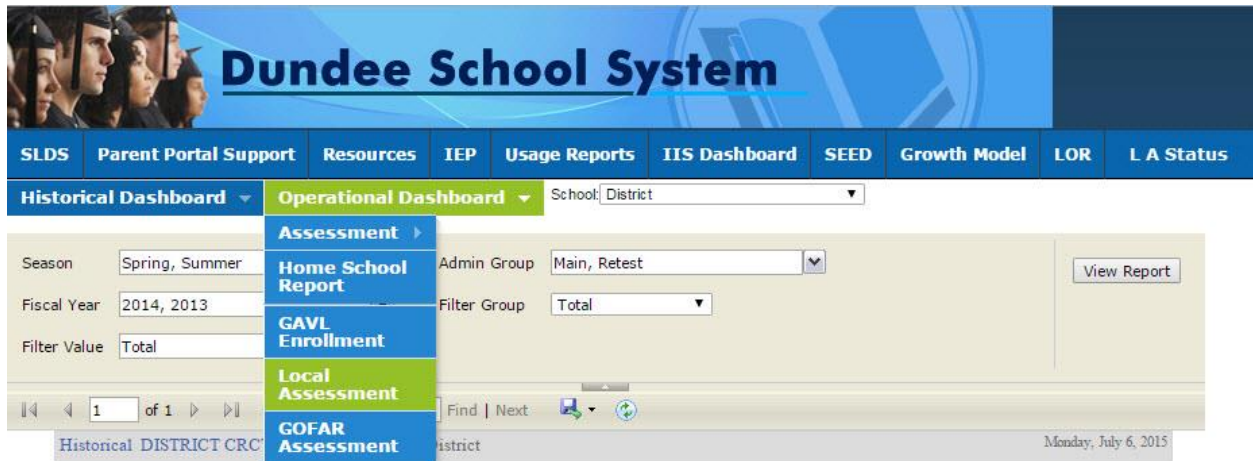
Dundee School System

SLDS | Parent Portal Support | Resources | IEP | Usage Reports | IIS Dashboard | SEED | Growth Model | LOR | L A Status

Historical Dashboard | Operational Dashboard | School: District

Assessment
Home School Report
GAVL Enrollment
Local Assessment
GOFAR Assessment

Season Spring, Summer
Fiscal Year 2014, 2013
Filter Value Total
Admin Group Main, Retest
Filter Group Total
View Report

1 of 1 | Find | Next

Historical DISTRICT CRCT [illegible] istrict
Monday, July 6, 2015